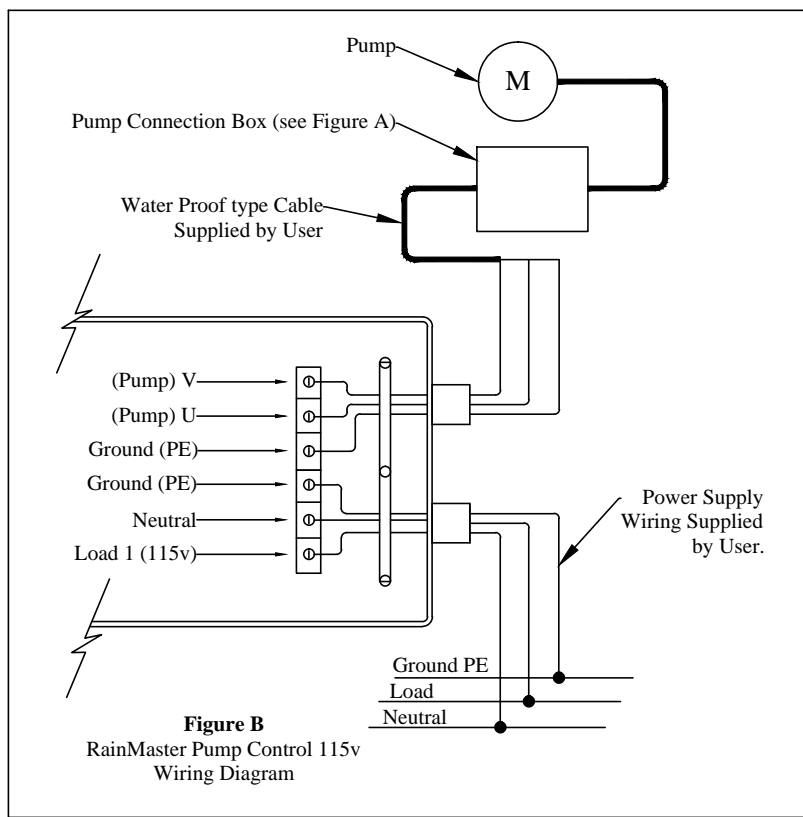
Pump
M
Pump Connection Box (see Figure A)
Water Proof type Cable Supplied by User
(Pump) V
(Pump) U
Ground (PE)
Ground (PE)
Neutral
Load 1 (115v)
Power Supply Wiring Supplied by User.
Ground PE
Load
Neutral

**Figure B**
RainMaster Pump Control 115v Wiring Diagram